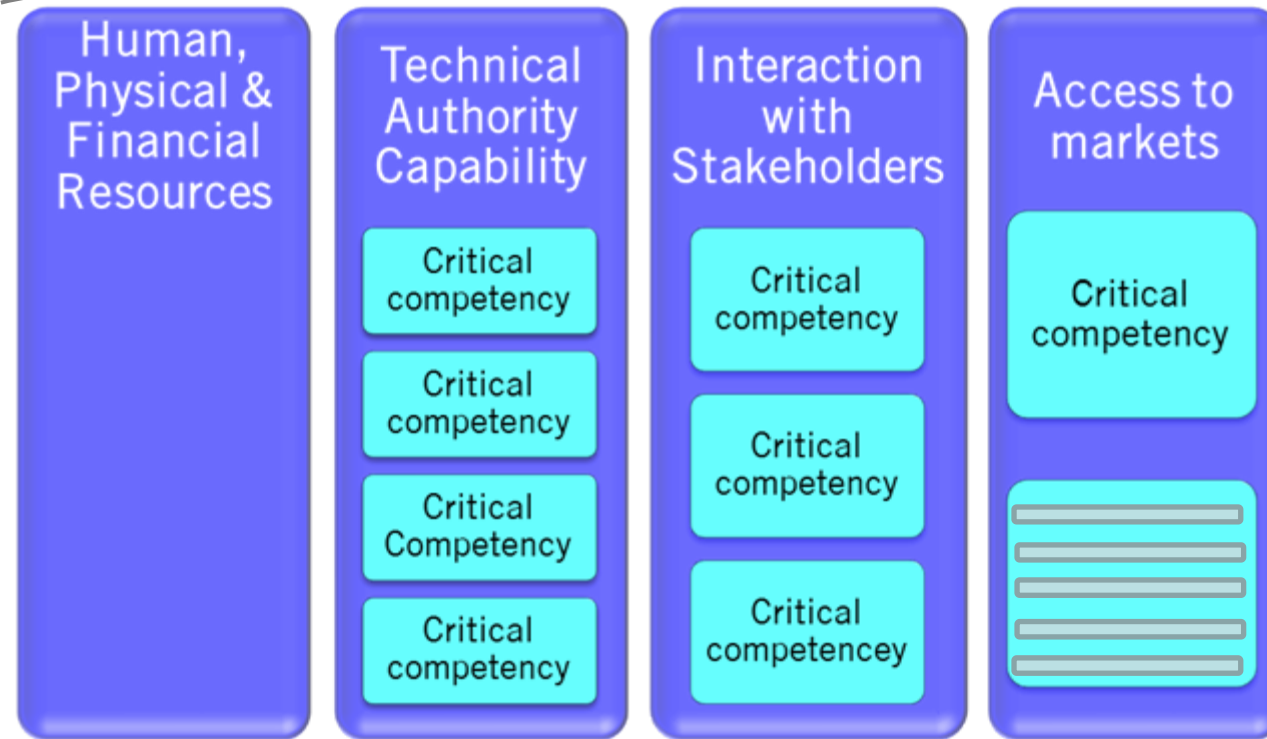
Human, Physical & Financial Resources

Technical Authority Capability

Critical competency

Critical competency

Critical Competency

Critical competency

Interaction with Stakeholders

Critical competency

Critical competency

Critical competencey

Access to markets

Critical competency